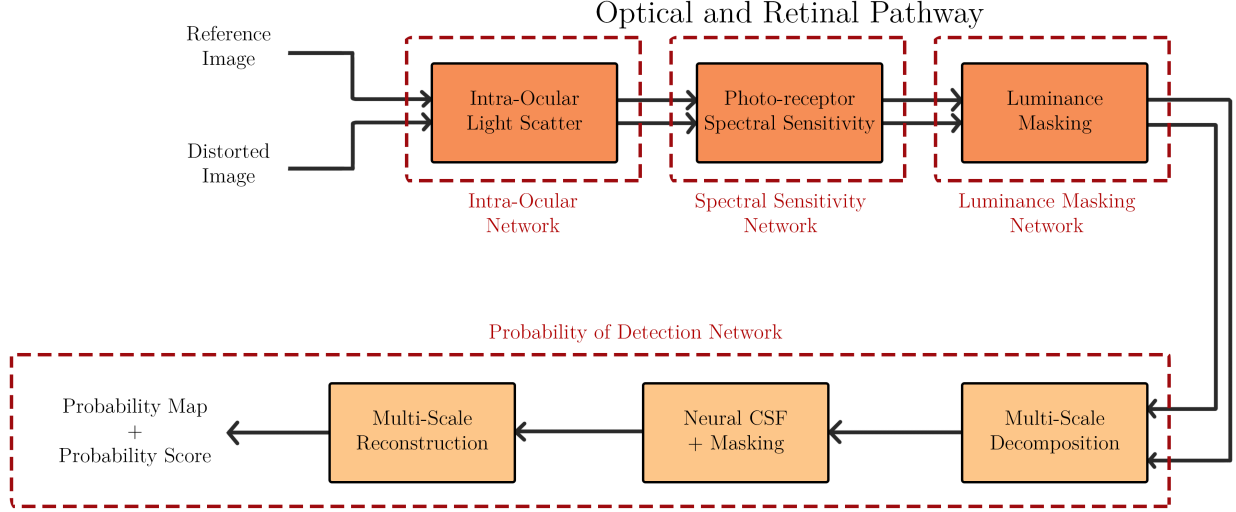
Optical and Retinal Pathway

Reference Image

Distorted Image

Intra-Ocular Light Scatter

Photo-receptor Spectral Sensitivity

Luminance Masking

Intra-Ocular Network

Spectral Sensitivity Network

Luminance Masking Network

Probability of Detection Network

Probability Map + Probability Score

Multi-Scale Reconstruction

Neural CSF + Masking

Multi-Scale Decomposition